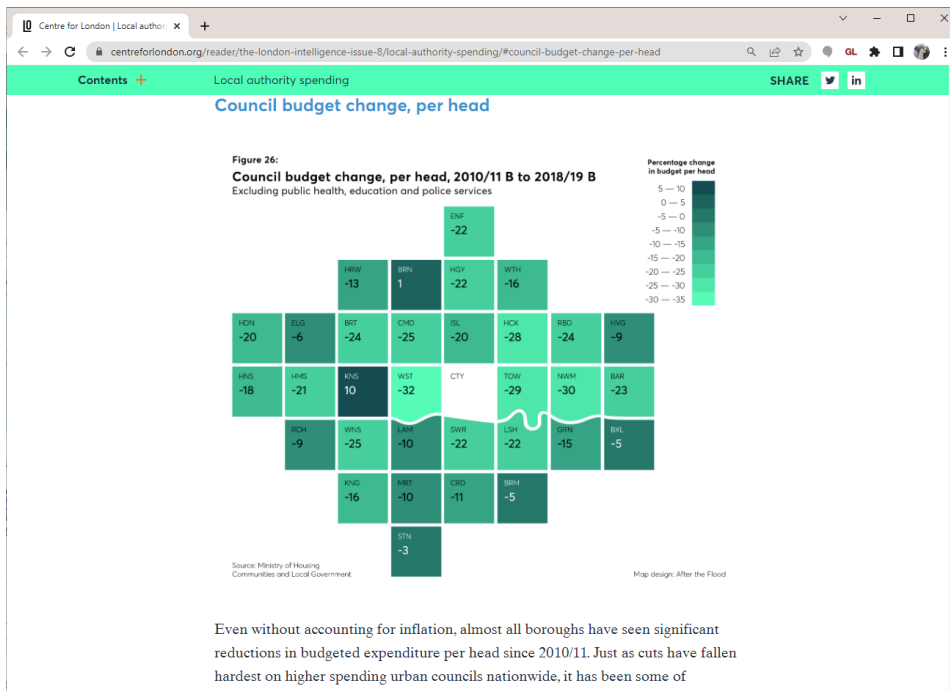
Centre for London | Local authori ×

centreforlondon.org/reader/the-london-intelligence-issue-8/local-authority-spending/#council-budget-change-per-head

GL

Contents +

Local authority spending

SHARE

Council budget change, per head

Figure 26:
Council budget change, per head, 2010/11 B to 2018/19 B
Excluding public health, education and police services

Percentage change in budget per head
5 — 10
0 — 5
-5 — 0
-5 — -10
-10 — -15
-15 — -20
-20 — -25
-25 — -30
-30 — -35

ENF -22
HRW -13
BRN 1
HGY -22
WTH -16
HDN -20
ELG -6
BRT -24
CMD -25
ISL -20
HCK -28
RBD -24
HVG -9
HNS -18
HMS -21
KNS 10
WST -32
CTY
TOW -29
NWM -30
BAR -23
RCH -9
WNS -25
LAM -10
SWR -22
LSH -22
GRN -15
BXL -5
KNG -16
MRT -10
CRD -11
BRM -5
STN -3

Source: Ministry of Housing Communities and Local Government

Map design: After the Flood

Even without accounting for inflation, almost all boroughs have seen significant reductions in budgeted expenditure per head since 2010/11. Just as cuts have fallen hardest on higher spending urban councils nationwide, it has been some of